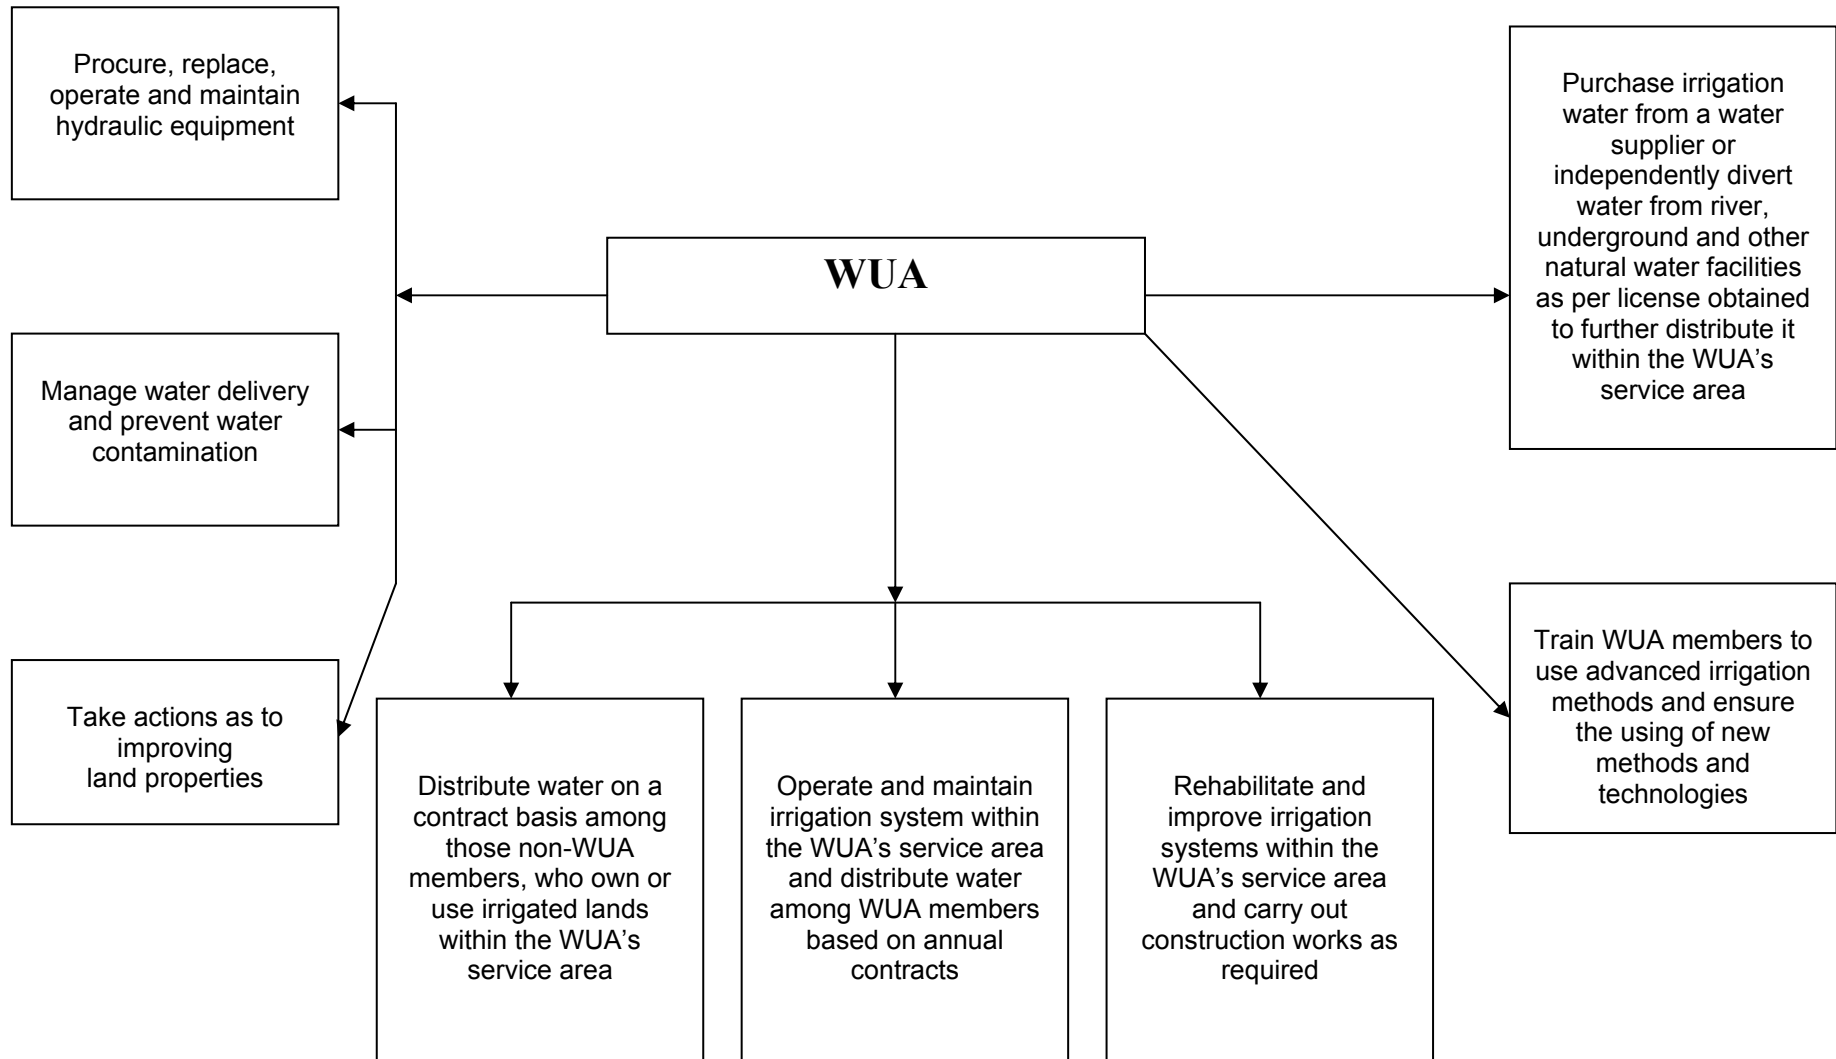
Procure, replace, operate and maintain hydraulic equipment

WUA

Purchase irrigation water from a water supplier or independently divert water from river, underground and other natural water facilities as per license obtained to further distribute it within the WUA's service area

Manage water delivery and prevent water contamination

Take actions as to improving land properties

Distribute water on a contract basis among those non-WUA members, who own or use irrigated lands within the WUA's service area

Operate and maintain irrigation system within the WUA's service area and distribute water among WUA members based on annual contracts

Rehabilitate and improve irrigation systems within the WUA's service area and carry out construction works as required

Train WUA members to use advanced irrigation methods and ensure the using of new methods and technologies